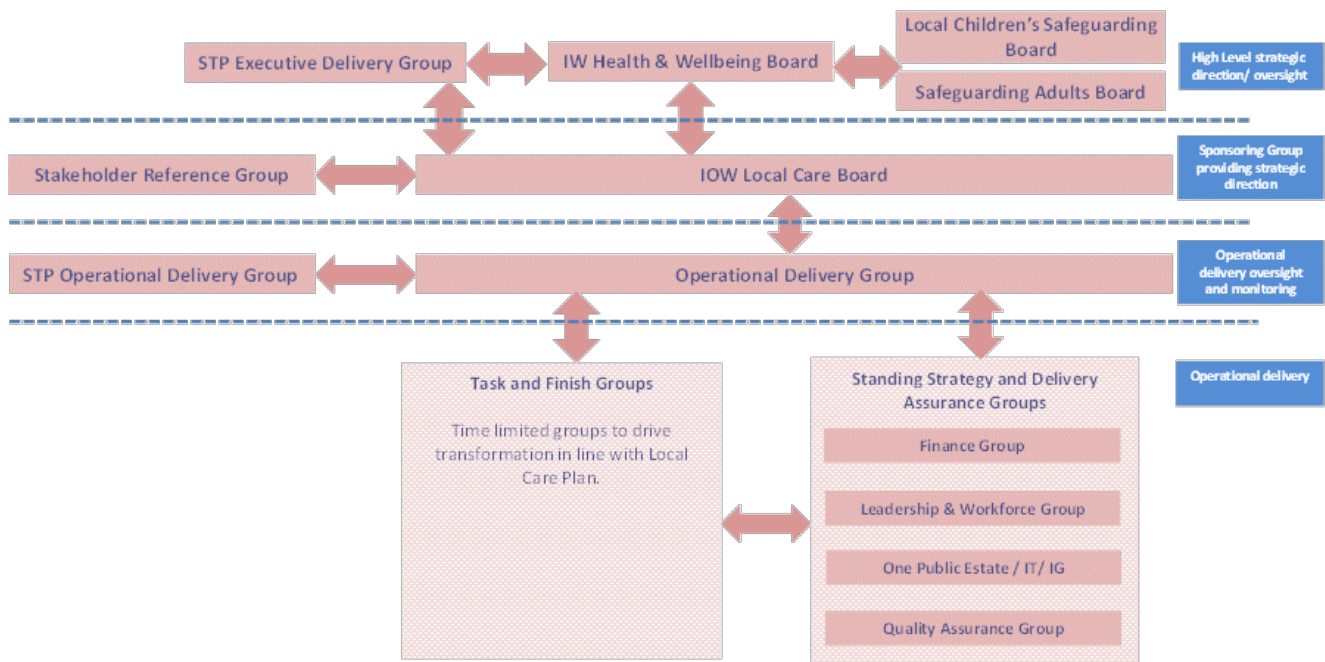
STP Executive Delivery Group

IW Health & Wellbeing Board

Local Children's Safeguarding Board

Safeguarding Adults Board

High Level strategic direction/ oversight

Stakeholder Reference Group

IOW Local Care Board

Sponsoring Group providing strategic direction

STP Operational Delivery Group

Operational Delivery Group

Operational delivery oversight and monitoring

Task and Finish Groups

Time limited groups to drive transformation in line with Local Care Plan.

Standing Strategy and Delivery Assurance Groups

Finance Group

Leadership & Workforce Group

One Public Estate / IT/ IG

Quality Assurance Group

Operational delivery